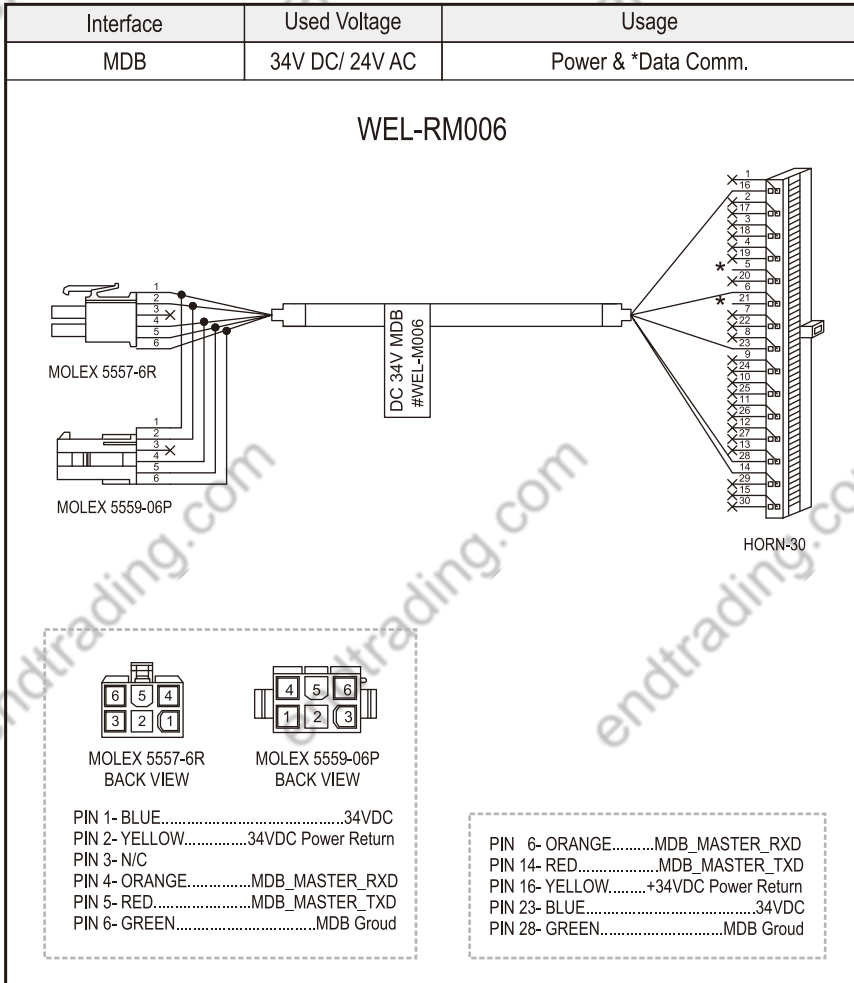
| Interface | Used Voltage | Usage |
|---|---|---|
| MDB | 34V DC/ 24V AC | Power & *Data Comm. |

WEL-RM006

1
2
3
4
5
6

MOLEX 5557-6R

DC 34V MDB
#WEL-M006

1
2
3
4
5
6

MOLEX 5559-06P

1
16
2
17
3
18
4
19
5
20
6
21
7
22
8
23
9
24
10
25
11
26
12
27
13
28
14
29
15
30

HORN-30

endtrading.com

6 5 4
3 2 1

4 5 6
1 2 3

MOLEX 5557-6R
BACK VIEW

MOLEX 5559-06P
BACK VIEW

PIN 1- BLUE..........................................34VDC
PIN 2- YELLOW...............34VDC Power Return
PIN 3- N/C
PIN 4- ORANGE...............MDB_MASTER_RXD
PIN 5- RED.......................MDB_MASTER_TXD
PIN 6- GREEN................................MDB Groud

PIN 6- ORANGE..........MDB_MASTER_RXD
PIN 14- RED..................MDB_MASTER_TXD
PIN 16- YELLOW.........+34VDC Power Return
PIN 23- BLUE.......................................34VDC
PIN 28- GREEN...........................MDB Groud